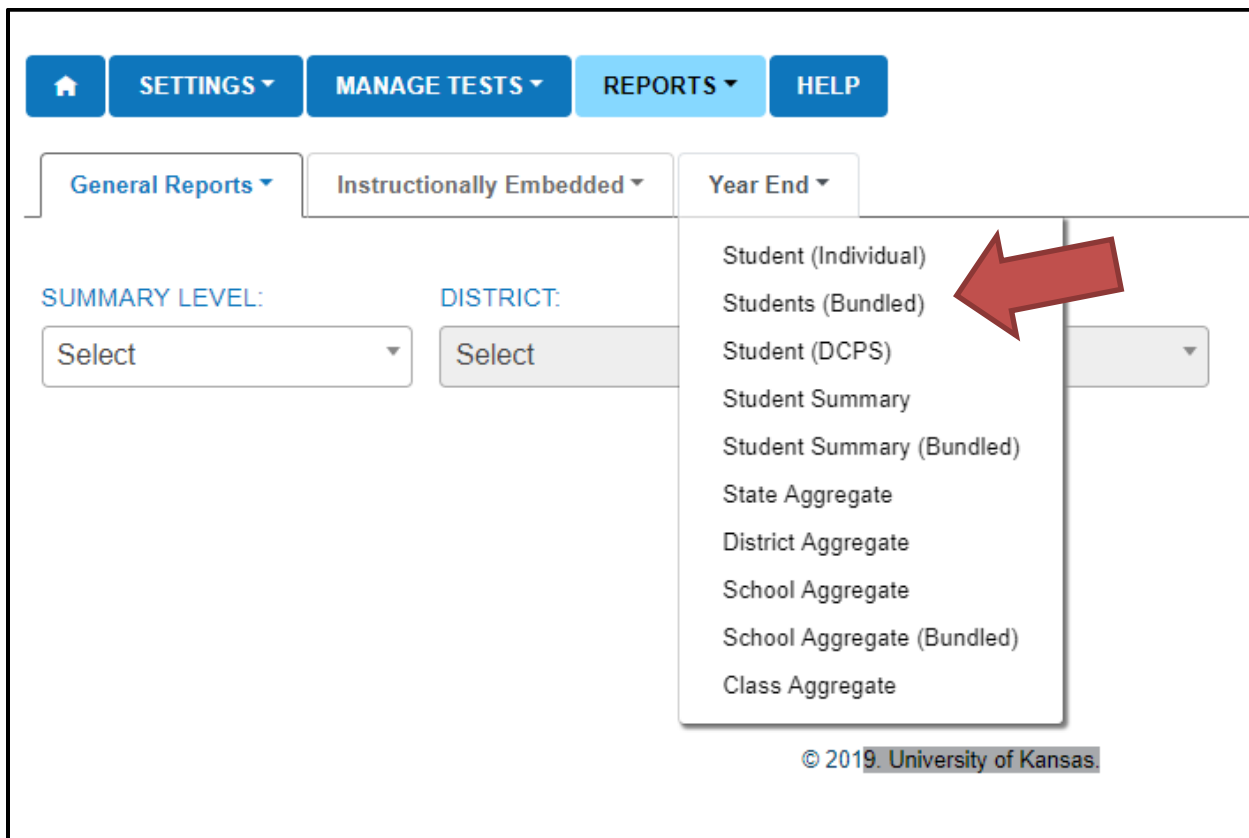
SETTINGS MANAGE TESTS REPORTS HELP

General Reports Instructionally Embedded Year End

SUMMARY LEVEL:
Select

DISTRICT:
Select

Student (Individual)
Students (Bundled)
Student (DCPS)
Student Summary
Student Summary (Bundled)
State Aggregate
District Aggregate
School Aggregate
School Aggregate (Bundled)
Class Aggregate

© 2019. University of Kansas.